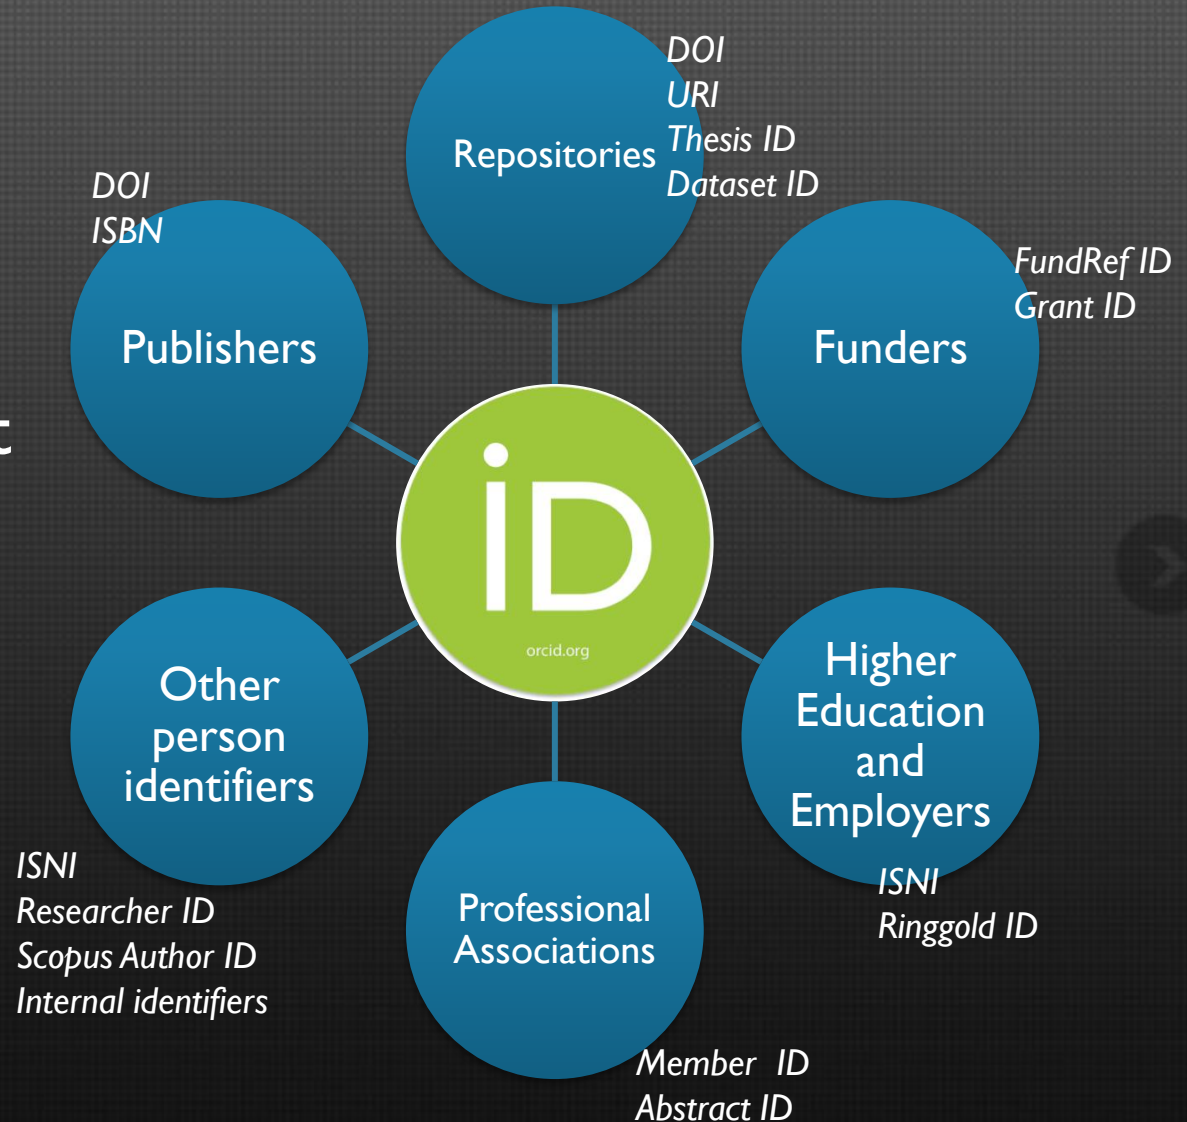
Repositories

DOI
URI
Thesis ID
Dataset ID

DOI
ISBN

Publishers

Funders

FundRef ID
Grant ID

iD

orcid.org

Other person identifiers

Higher Education and Employers

ISNI
Researcher ID
Scopus Author ID
Internal identifiers

Professional Associations

ISNI
Ringgold ID

Member ID
Abstract ID